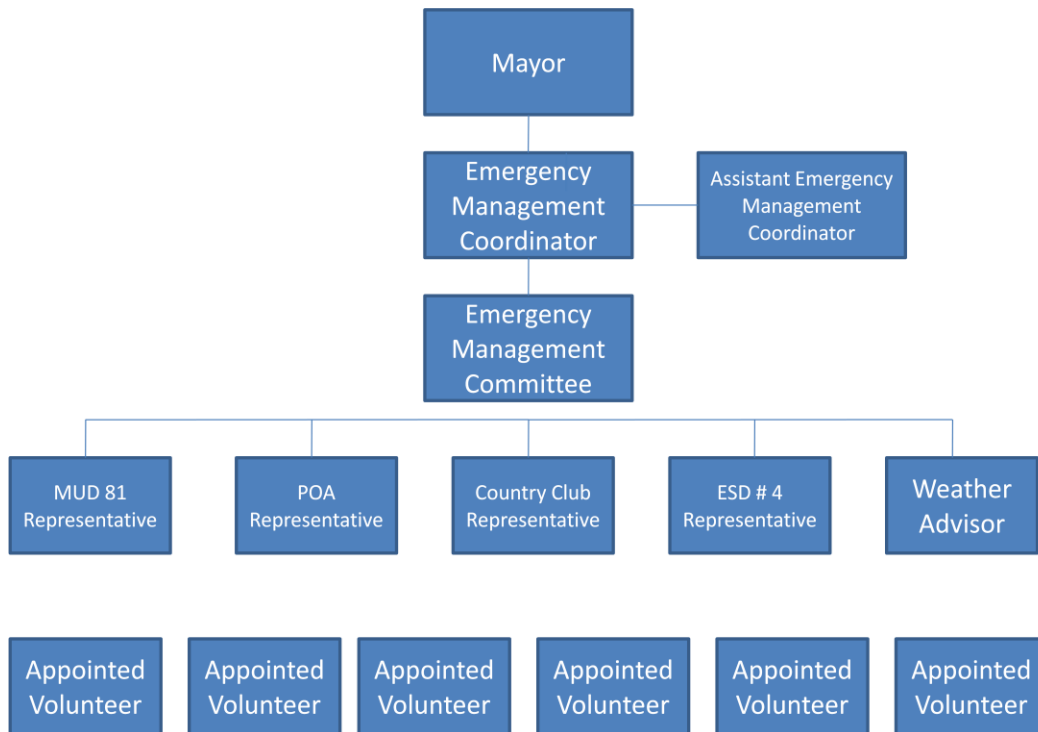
Mayor

Emergency Management Coordinator

Assistant Emergency Management Coordinator

Emergency Management Committee

MUD 81 Representative

POA Representative

Country Club Representative

ESD # 4 Representative

Weather Advisor

Appointed Volunteer

Appointed Volunteer

Appointed Volunteer

Appointed Volunteer

Appointed Volunteer

Appointed Volunteer